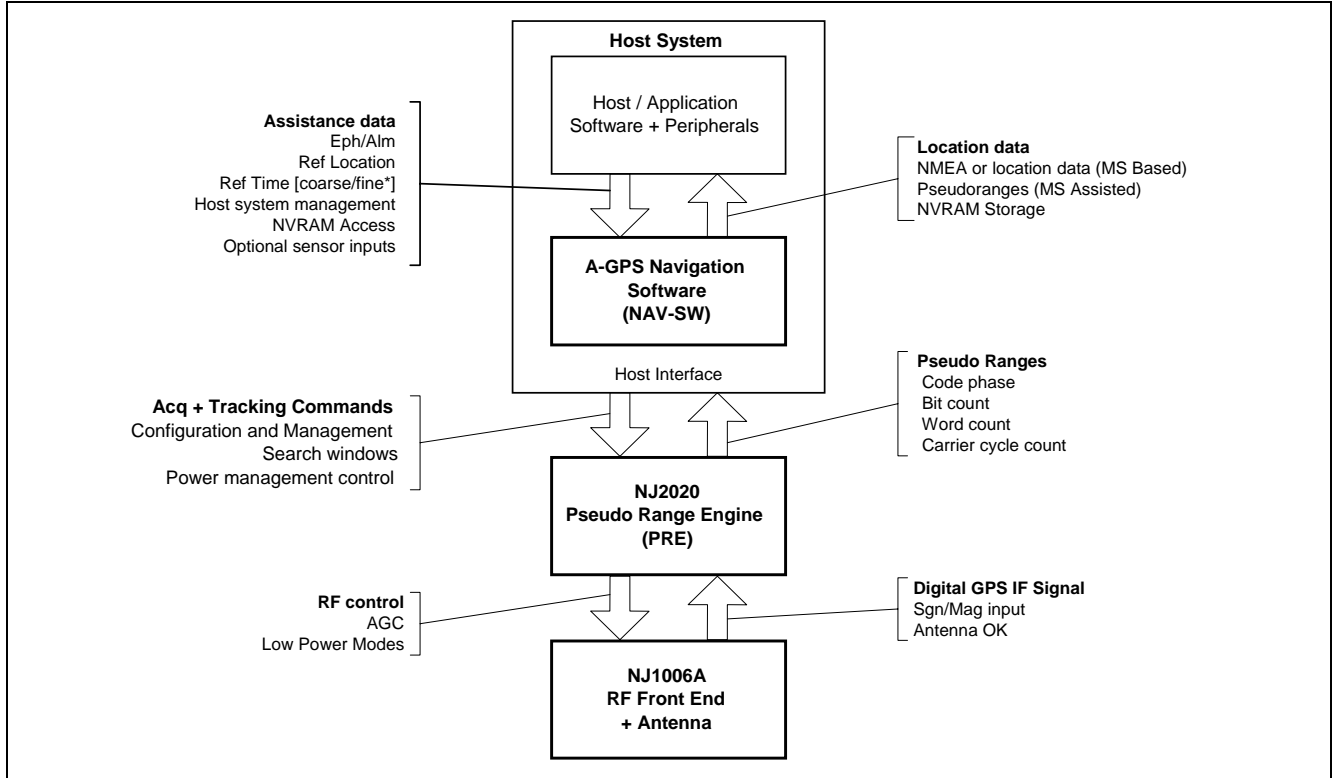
Host System

Host / Application Software + Peripherals

Assistance data
Eph/Alm
Ref Location
Ref Time [coarse/fine*]
Host system management
NVRAM Access
Optional sensor inputs

Location data
NMEA or location data (MS Based)
Pseudoranges (MS Assisted)
NVRAM Storage

A-GPS Navigation Software (NAV-SW)

Host Interface

Acq + Tracking Commands
Configuration and Management
Search windows
Power management control

Pseudo Ranges
Code phase
Bit count
Word count
Carrier cycle count

NJ2020
Pseudo Range Engine
(PRE)

RF control
AGC
Low Power Modes

Digital GPS IF Signal
Sgn/Mag input
Antenna OK

NJ1006A
RF Front End
+ Antenna